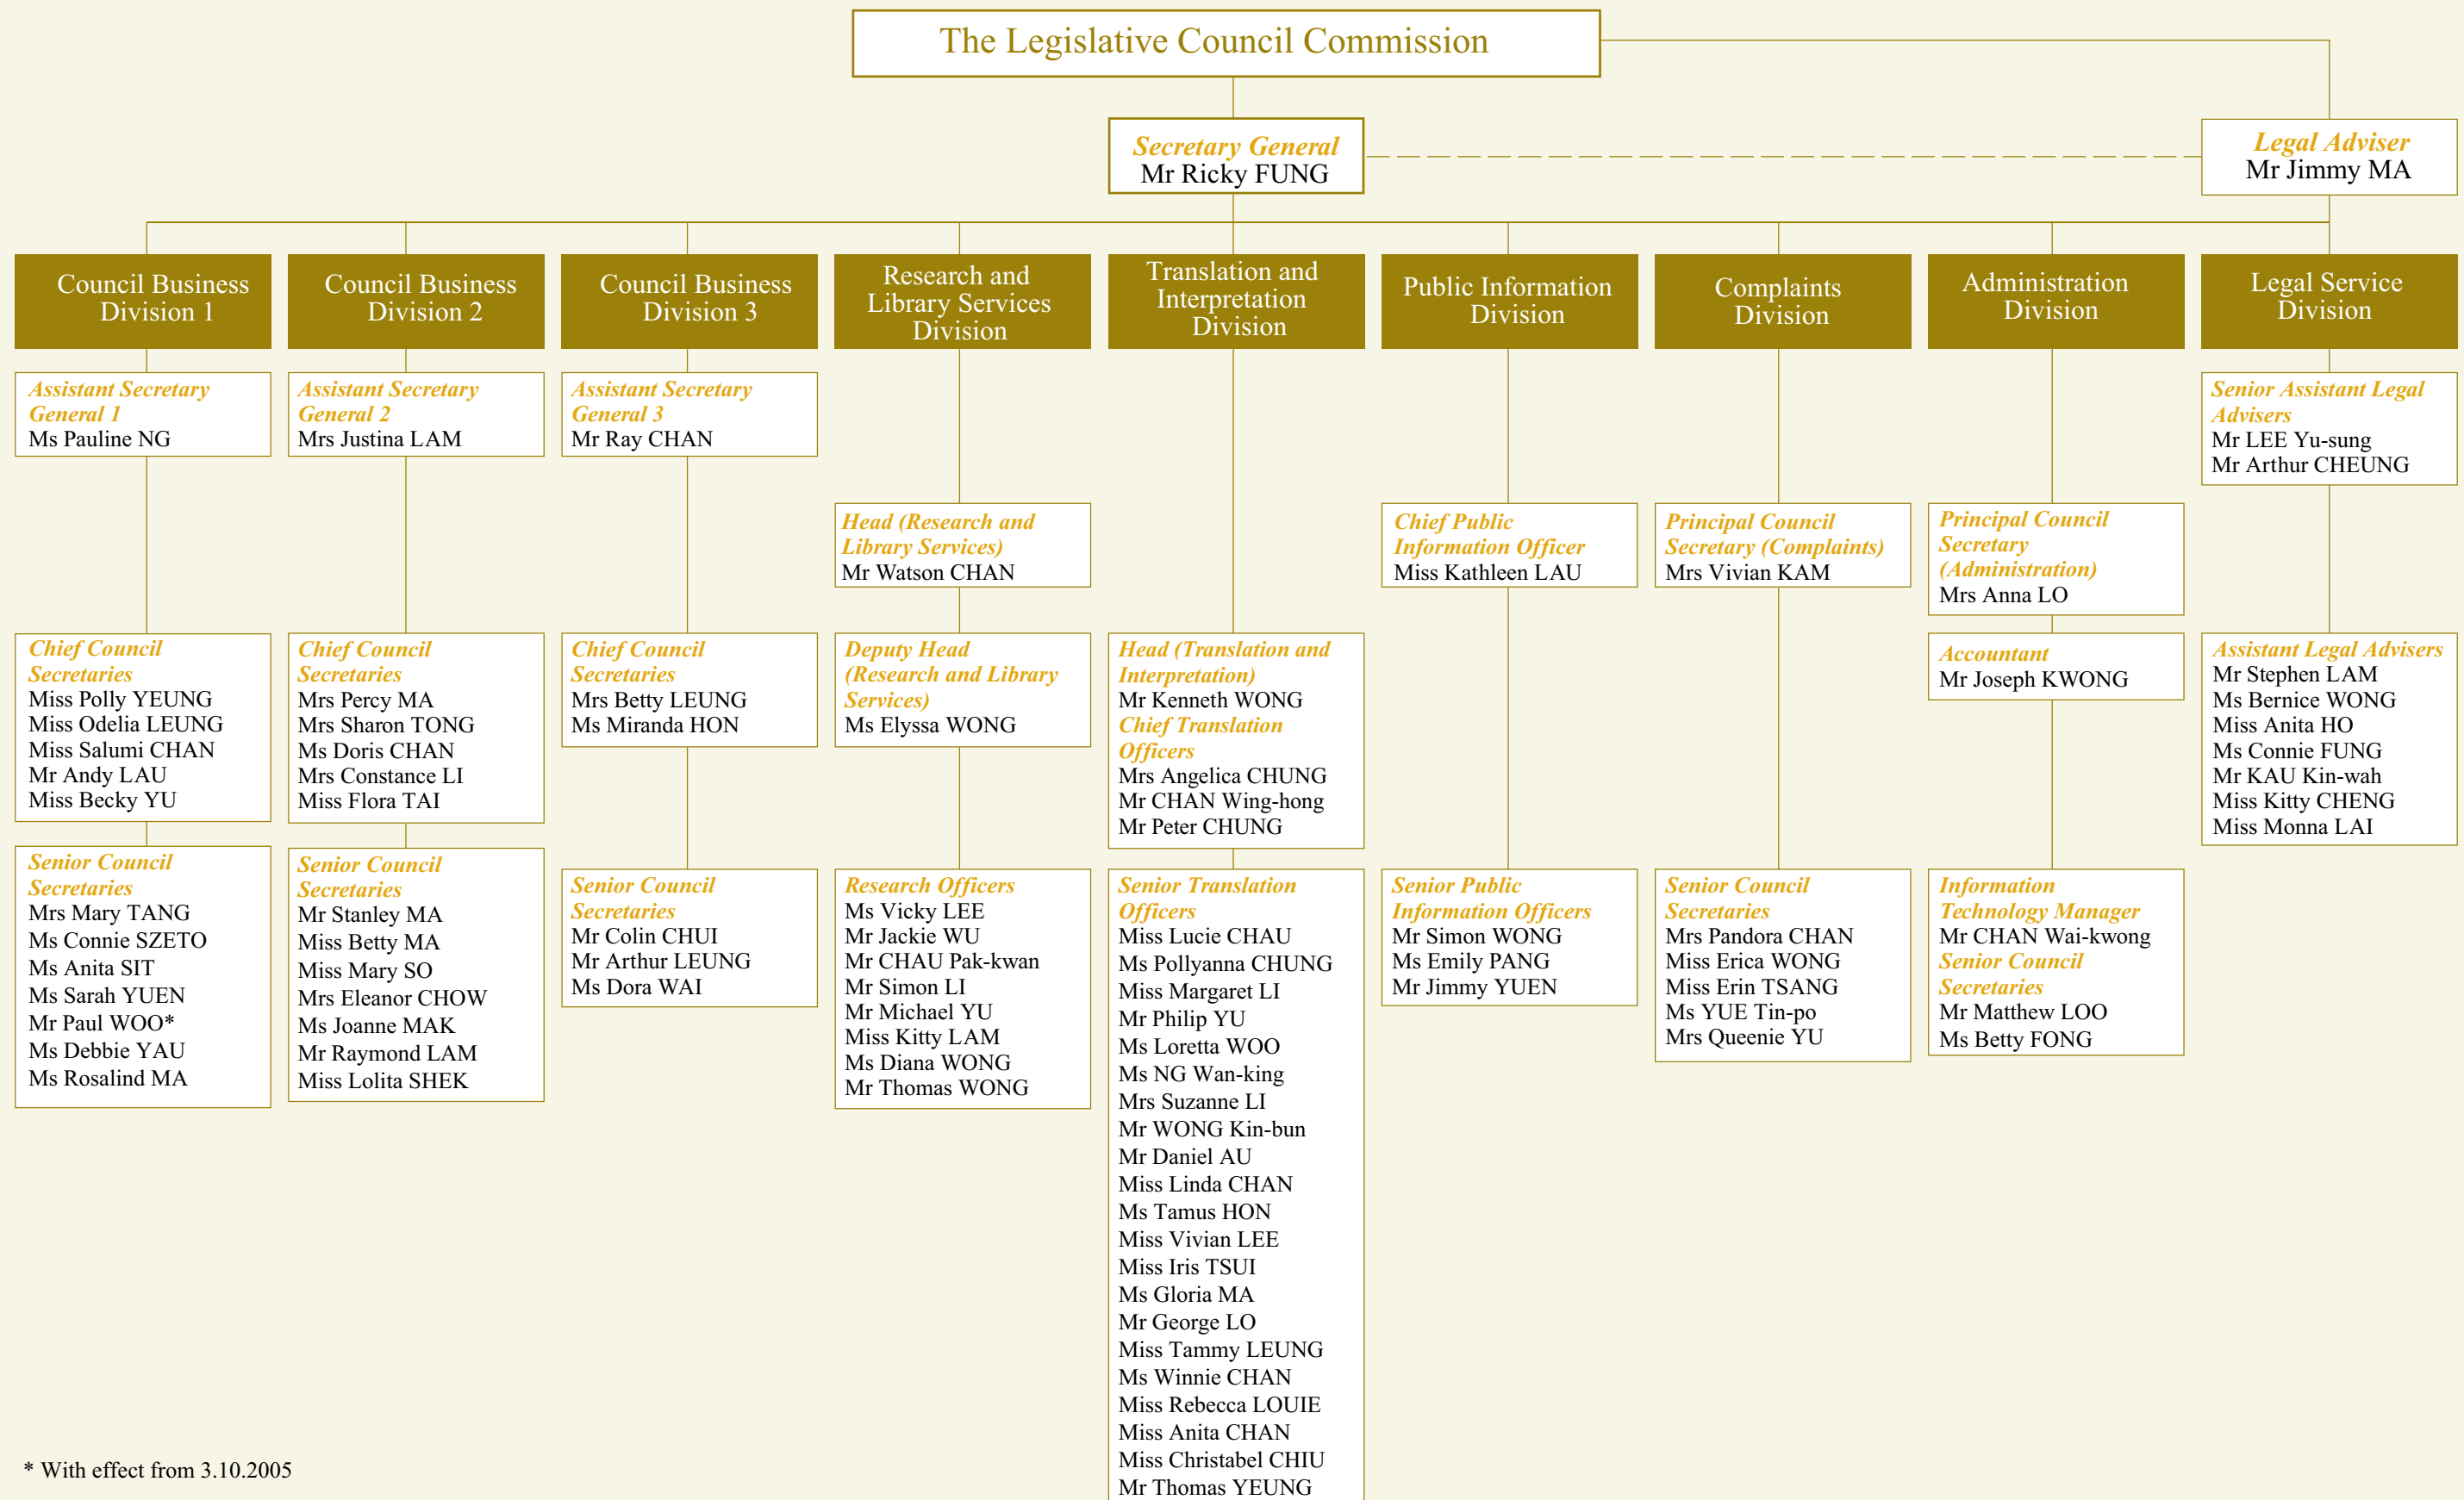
The Legislative Council Commission

Secretary General
Mr Ricky FUNG

Legal Adviser
Mr Jimmy MA

Council Business Division 1

Assistant Secretary General 1
Ms Pauline NG

Chief Council Secretaries
Miss Polly YEUNG
Miss Odelia LEUNG
Miss Salumi CHAN
Mr Andy LAU
Miss Becky YU

Senior Council Secretaries
Mrs Mary TANG
Ms Connie SZETO
Ms Anita SIT
Ms Sarah YUEN
Mr Paul WOO*
Ms Debbie YAU
Ms Rosalind MA

Council Business Division 2

Assistant Secretary General 2
Mrs Justina LAM

Chief Council Secretaries
Mrs Percy MA
Mrs Sharon TONG
Ms Doris CHAN
Mrs Constance LI
Miss Flora TAI

Senior Council Secretaries
Mr Stanley MA
Miss Betty MA
Miss Mary SO
Mrs Eleanor CHOW
Ms Joanne MAK
Mr Raymond LAM
Miss Lolita SHEK

Council Business Division 3

Assistant Secretary General 3
Mr Ray CHAN

Chief Council Secretaries
Mrs Betty LEUNG
Ms Miranda HON

Senior Council Secretaries
Mr Colin CHUI
Mr Arthur LEUNG
Ms Dora WAI

Research and Library Services Division

Head (Research and Library Services)
Mr Watson CHAN

Deputy Head (Research and Library Services)
Ms Elyssa WONG

Research Officers
Ms Vicky LEE
Mr Jackie WU
Mr CHAU Pak-kwan
Mr Simon LI
Mr Michael YU
Miss Kitty LAM
Ms Diana WONG
Mr Thomas WONG

Translation and Interpretation Division

Head (Translation and Interpretation)
Mr Kenneth WONG
Chief Translation Officers
Mrs Angelica CHUNG
Mr CHAN Wing-hong
Mr Peter CHUNG

Senior Translation Officers
Miss Lucie CHAU
Ms Pollyanna CHUNG
Miss Margaret LI
Mr Philip YU
Ms Loretta WOO
Ms NG Wan-king
Mrs Suzanne LI
Mr WONG Kin-bun
Mr Daniel AU
Miss Linda CHAN
Ms Tamus HON
Miss Vivian LEE
Miss Iris TSUI
Ms Gloria MA
Mr George LO
Miss Tammy LEUNG
Ms Winnie CHAN
Miss Rebecca LOUIE
Miss Anita CHAN
Miss Christabel CHIU
Mr Thomas YEUNG

Public Information Division

Chief Public Information Officer
Miss Kathleen LAU

Senior Public Information Officers
Mr Simon WONG
Ms Emily PANG
Mr Jimmy YUEN

Complaints Division

Principal Council Secretary (Complaints)
Mrs Vivian KAM

Senior Council Secretaries
Mrs Pandora CHAN
Miss Erica WONG
Miss Erin TSANG
Ms YUE Tin-po
Mrs Queenie YU

Administration Division

Principal Council Secretary (Administration)
Mrs Anna LO

Accountant
Mr Joseph KWONG

Information Technology Manager
Mr CHAN Wai-kwong
Senior Council Secretaries
Mr Matthew LOO
Ms Betty FONG

Legal Service Division

Senior Assistant Legal Advisers
Mr LEE Yu-sung
Mr Arthur CHEUNG

Assistant Legal Advisers
Mr Stephen LAM
Ms Bernice WONG
Miss Anita HO
Ms Connie FUNG
Mr KAU Kin-wah
Miss Kitty CHENG
Miss Monna LAI

* With effect from 3.10.2005